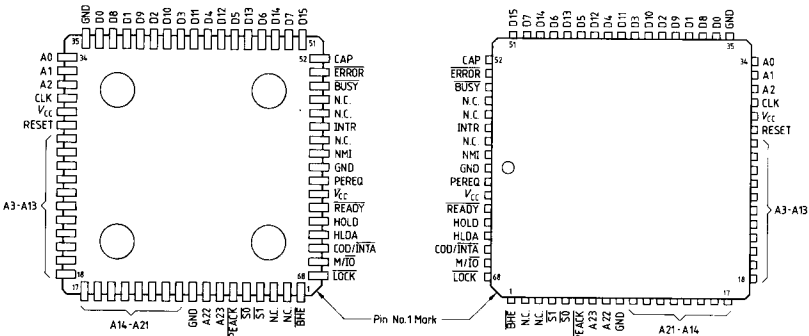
GND D0 D8 D1 D9 D2 D10 D3 D11 D4 D12 D5 D13 D6 D14 D7 D15
35 51
34 52
A0 A1 A2 CLK $V_{CC}$ RESET
A3-A13
18
17
A14-A21
GND A22 A23 $\overline{PEACK}$ $\overline{S0}$ $\overline{S1}$ N.C. N.C. $\overline{BHE}$
68
CAP $\overline{ERROR}$ $\overline{BUSY}$ N.C. N.C. INTR N.C. NMI GND PEREQ $V_{CC}$ $\overline{READY}$ HOLD HLDA COD/$\overline{INTA}$ M/$\overline{IO}$ $\overline{LOCK}$
Pin No.1 Mark

D15 D7 D14 D6 D13 D5 D12 D4 D11 D3 D10 D2 D9 D1 D8 D0 GND
51 35
52 34
CAP $\overline{ERROR}$ $\overline{BUSY}$ N.C. N.C. INTR N.C. NMI GND PEREQ $V_{CC}$ $\overline{READY}$ HOLD HLDA COD/$\overline{INTA}$ M/$\overline{IO}$ $\overline{LOCK}$
68 1
A0 A1 A2 CLK $V_{CC}$ RESET
A3-A13
18
17
$\overline{BHE}$ N.C. N.C. $\overline{S1}$ $\overline{S0}$ $\overline{PEACK}$ A23 A22 GND
A21-A14